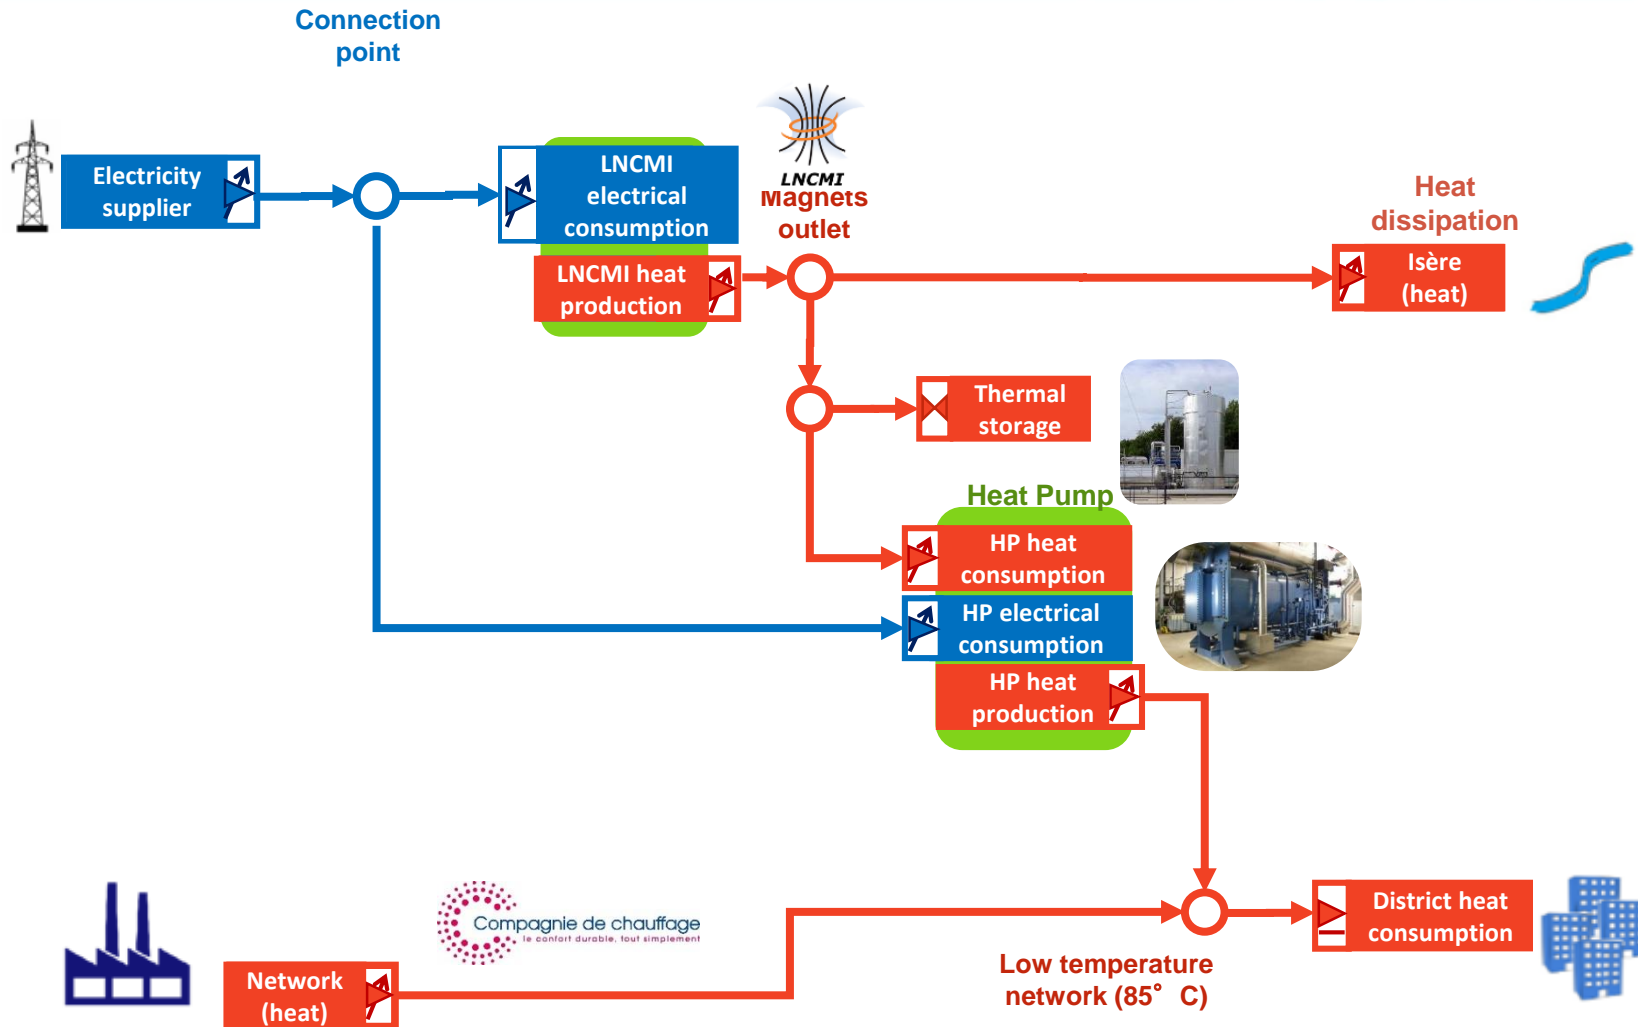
Connection point

Electricity supplier

LNCMI electrical consumption

LNCMI heat production

LNCMI

Magnets outlet

Heat dissipation

Isère (heat)

Thermal storage

Heat Pump

HP heat consumption

HP electrical consumption

HP heat production

Compagnie de chauffage
le confort durable, tout simplement

Network (heat)

Low temperature network (85° C)

District heat consumption